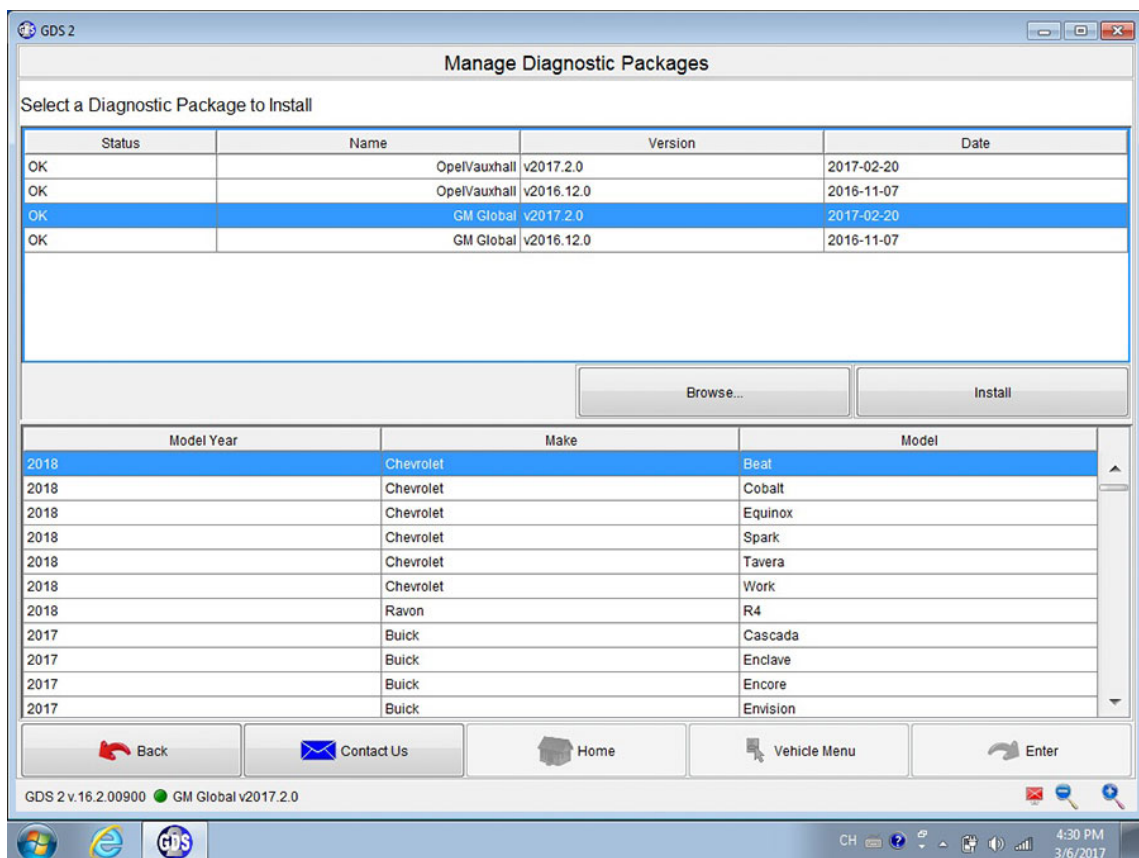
GDS 2

Manage Diagnostic Packages

Select a Diagnostic Package to Install

| Status | Name | Version | Date |
|---|---|---|---|
| OK | OpelVauxhall | v2017.2.0 | 2017-02-20 |
| OK | OpelVauxhall | v2016.12.0 | 2016-11-07 |
| OK | GM Global | v2017.2.0 | 2017-02-20 |
| OK | GM Global | v2016.12.0 | 2016-11-07 |

Browse...

Install

| Model Year | Make | Model |
|---|---|---|
| 2018 | Chevrolet | Beat |
| 2018 | Chevrolet | Cobalt |
| 2018 | Chevrolet | Equinox |
| 2018 | Chevrolet | Spark |
| 2018 | Chevrolet | Tavera |
| 2018 | Chevrolet | Work |
| 2018 | Ravon | R4 |
| 2017 | Buick | Cascada |
| 2017 | Buick | Enclave |
| 2017 | Buick | Encore |
| 2017 | Buick | Envision |

Back

Contact Us

Home

Vehicle Menu

Enter

GDS 2 v.16.2.00900 GM Global v2017.2.0

CH

4:30 PM
3/6/2017